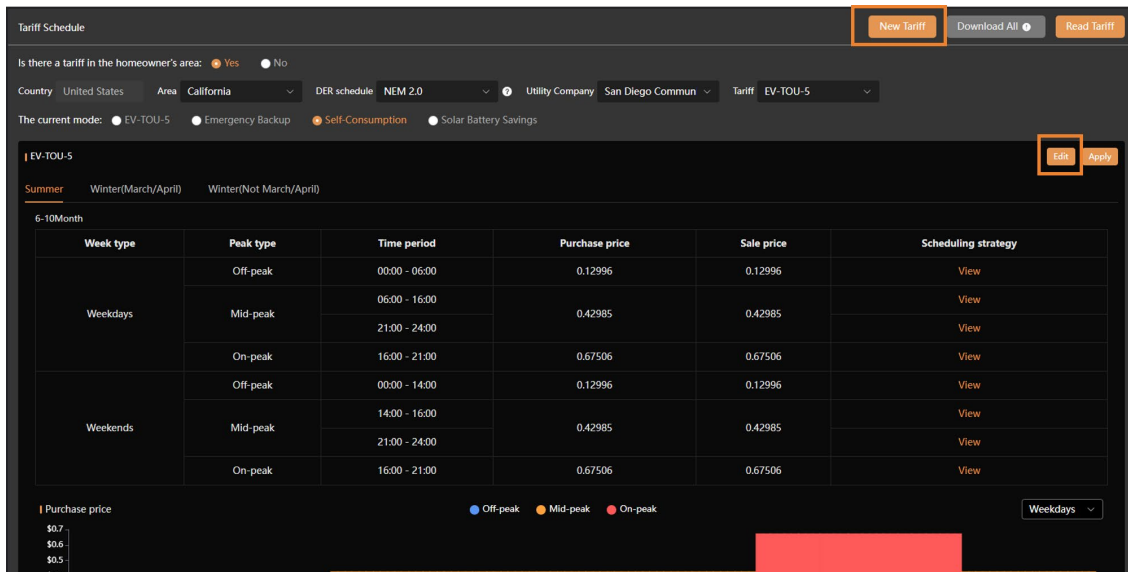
Tariff Schedule

New Tariff Download All Read Tariff

Is there a tariff in the homeowner's area: Yes No

Country United States Area California DER schedule NEM 2.0 Utility Company San Diego Commun Tariff EV-TOU-5

The current mode: EV-TOU-5 Emergency Backup Self-Consumption Solar Battery Savings

EV-TOU-5

Edit Apply

Summer Winter(March/April) Winter(Not March/April)

6-10Month

| Week type | Peak type | Time period | Purchase price | Sale price | Scheduling strategy |
|---|---|---|---|---|---|
| Weekdays | Off-peak | 00:00 - 06:00 | 0.12996 | 0.12996 | View |
| | Mid-peak | 06:00 - 16:00 | 0.42985 | 0.42985 | View |
| | | 21:00 - 24:00 | | | View |
| | On-peak | 16:00 - 21:00 | 0.67506 | 0.67506 | View |
| Weekends | Off-peak | 00:00 - 14:00 | 0.12996 | 0.12996 | View |
| | Mid-peak | 14:00 - 16:00 | 0.42985 | 0.42985 | View |
| | | 21:00 - 24:00 | | | View |
| | On-peak | 16:00 - 21:00 | 0.67506 | 0.67506 | View |

Purchase price

Off-peak Mid-peak On-peak

Weekdays

$0.7
$0.6
$0.5